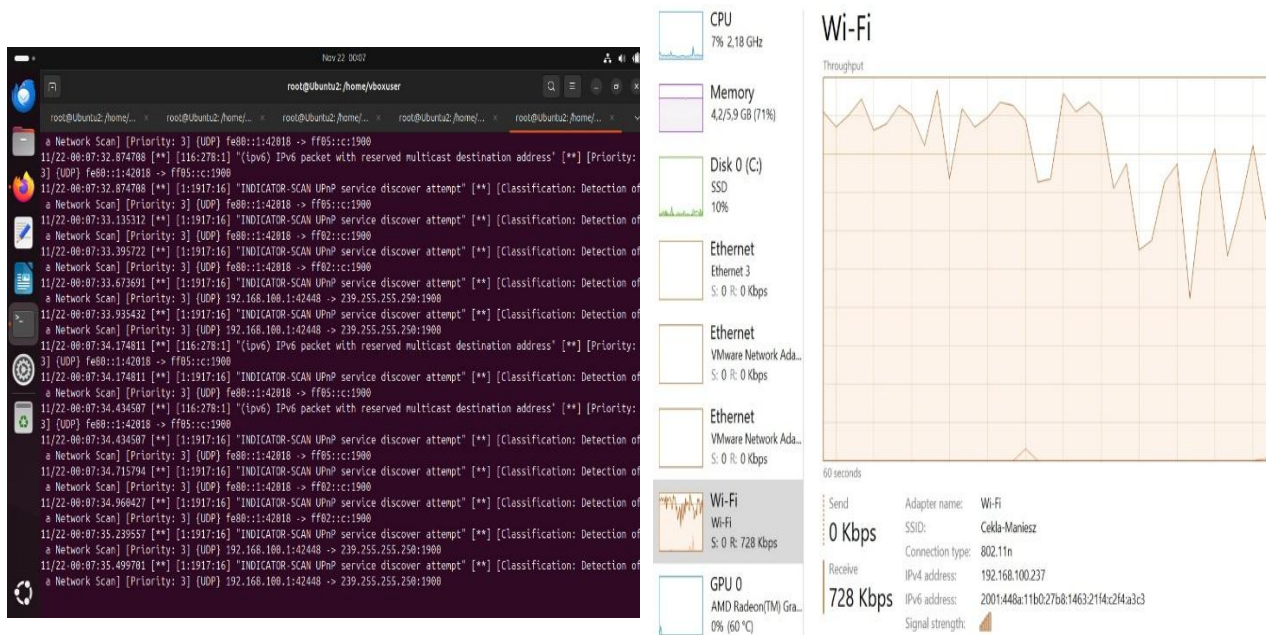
Nov 22 00:07

root@Ubuntu2: /home/vboxuser

root@Ubuntu2: /home/... × root@Ubuntu2: /home/... × root@Ubuntu2: /home/... × root@Ubuntu2: /home/... × root@Ubuntu2: /home/... ×

a Network Scan] [Priority: 3] {UDP} fe80::1:42018 -> ff05::c:1900
11/22-00:07:32.874708 [**] [116:278:1] "(ipv6) IPv6 packet with reserved multicast destination address" [**] [Priority: 3] {UDP} fe80::1:42018 -> ff05::c:1900
11/22-00:07:32.874708 [**] [1:1917:16] "INDICATOR-SCAN UPnP service discover attempt" [**] [Classification: Detection of a Network Scan] [Priority: 3] {UDP} fe80::1:42018 -> ff05::c:1900
11/22-00:07:33.135312 [**] [1:1917:16] "INDICATOR-SCAN UPnP service discover attempt" [**] [Classification: Detection of a Network Scan] [Priority: 3] {UDP} fe80::1:42018 -> ff02::c:1900
11/22-00:07:33.395722 [**] [1:1917:16] "INDICATOR-SCAN UPnP service discover attempt" [**] [Classification: Detection of a Network Scan] [Priority: 3] {UDP} fe80::1:42018 -> ff02::c:1900
11/22-00:07:33.673691 [**] [1:1917:16] "INDICATOR-SCAN UPnP service discover attempt" [**] [Classification: Detection of a Network Scan] [Priority: 3] {UDP} 192.168.100.1:42448 -> 239.255.255.250:1900
11/22-00:07:33.935432 [**] [1:1917:16] "INDICATOR-SCAN UPnP service discover attempt" [**] [Classification: Detection of a Network Scan] [Priority: 3] {UDP} 192.168.100.1:42448 -> 239.255.255.250:1900
11/22-00:07:34.174811 [**] [116:278:1] "(ipv6) IPv6 packet with reserved multicast destination address" [**] [Priority: 3] {UDP} fe80::1:42018 -> ff05::c:1900
11/22-00:07:34.174811 [**] [1:1917:16] "INDICATOR-SCAN UPnP service discover attempt" [**] [Classification: Detection of a Network Scan] [Priority: 3] {UDP} fe80::1:42018 -> ff05::c:1900
11/22-00:07:34.434507 [**] [116:278:1] "(ipv6) IPv6 packet with reserved multicast destination address" [**] [Priority: 3] {UDP} fe80::1:42018 -> ff05::c:1900
11/22-00:07:34.434507 [**] [1:1917:16] "INDICATOR-SCAN UPnP service discover attempt" [**] [Classification: Detection of a Network Scan] [Priority: 3] {UDP} fe80::1:42018 -> ff05::c:1900
11/22-00:07:34.715794 [**] [1:1917:16] "INDICATOR-SCAN UPnP service discover attempt" [**] [Classification: Detection of a Network Scan] [Priority: 3] {UDP} fe80::1:42018 -> ff02::c:1900
11/22-00:07:34.960427 [**] [1:1917:16] "INDICATOR-SCAN UPnP service discover attempt" [**] [Classification: Detection of a Network Scan] [Priority: 3] {UDP} fe80::1:42018 -> ff02::c:1900
11/22-00:07:35.239557 [**] [1:1917:16] "INDICATOR-SCAN UPnP service discover attempt" [**] [Classification: Detection of a Network Scan] [Priority: 3] {UDP} 192.168.100.1:42448 -> 239.255.255.250:1900
11/22-00:07:35.499701 [**] [1:1917:16] "INDICATOR-SCAN UPnP service discover attempt" [**] [Classification: Detection of a Network Scan] [Priority: 3] {UDP} 192.168.100.1:42448 -> 239.255.255.250:1900

CPU
7% 2,18 GHz

Memory
4,2/5,9 GB (71%)

Disk 0 (C:)
SSD
10%

Ethernet
Ethernet 3
S: 0 R: 0 Kbps

Ethernet
VMware Network Ada...
S: 0 R: 0 Kbps

Ethernet
VMware Network Ada...
S: 0 R: 0 Kbps

Wi-Fi
Wi-Fi
S: 0 R: 728 Kbps

GPU 0
AMD Radeon(TM) Gra...
0% (60 °C)

Wi-Fi

Throughput

60 seconds

Send
0 Kbps

Receive
728 Kbps

Adapter name: Wi-Fi
SSID: Cekla-Maniesz
Connection type: 802.11n
IPv4 address: 192.168.100.237
IPv6 address: 2001:448a:11b0:27b8:1463:21f4:c2f4:a3c3
Signal strength: